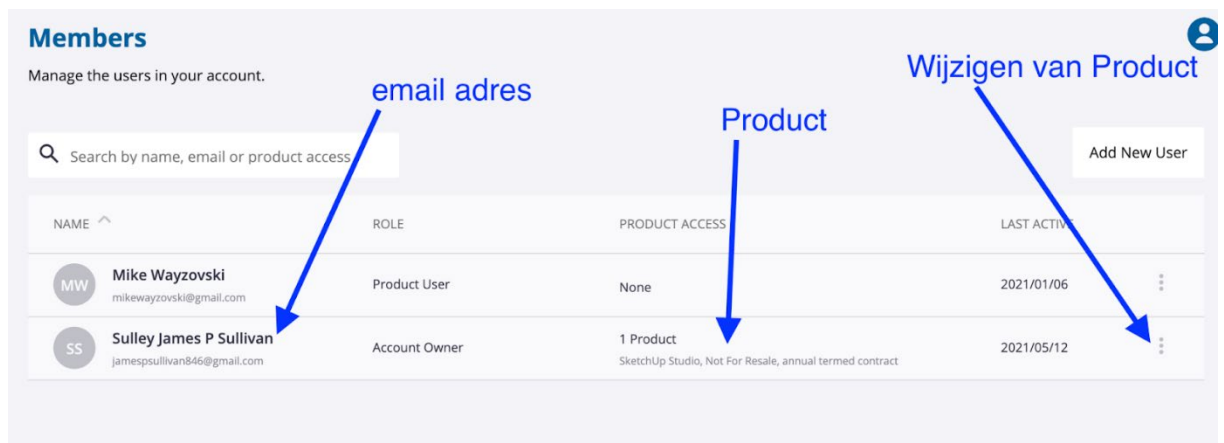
Members

Manage the users in your account.

email adres

Wijzigen van Product

Product

Search by name, email or product access

Add New User

| NAME | ROLE | PRODUCT ACCESS | LAST ACTIV |
|---|---|---|---|
| MW Mike Wayzovski mikewayzovski@gmail.com | Product User | None | 2021/01/06 |
| SS Sulley James P Sullivan jamespsullivan846@gmail.com | Account Owner | 1 Product SketchUp Studio, Not For Resale, annual termed contract | 2021/05/12 |